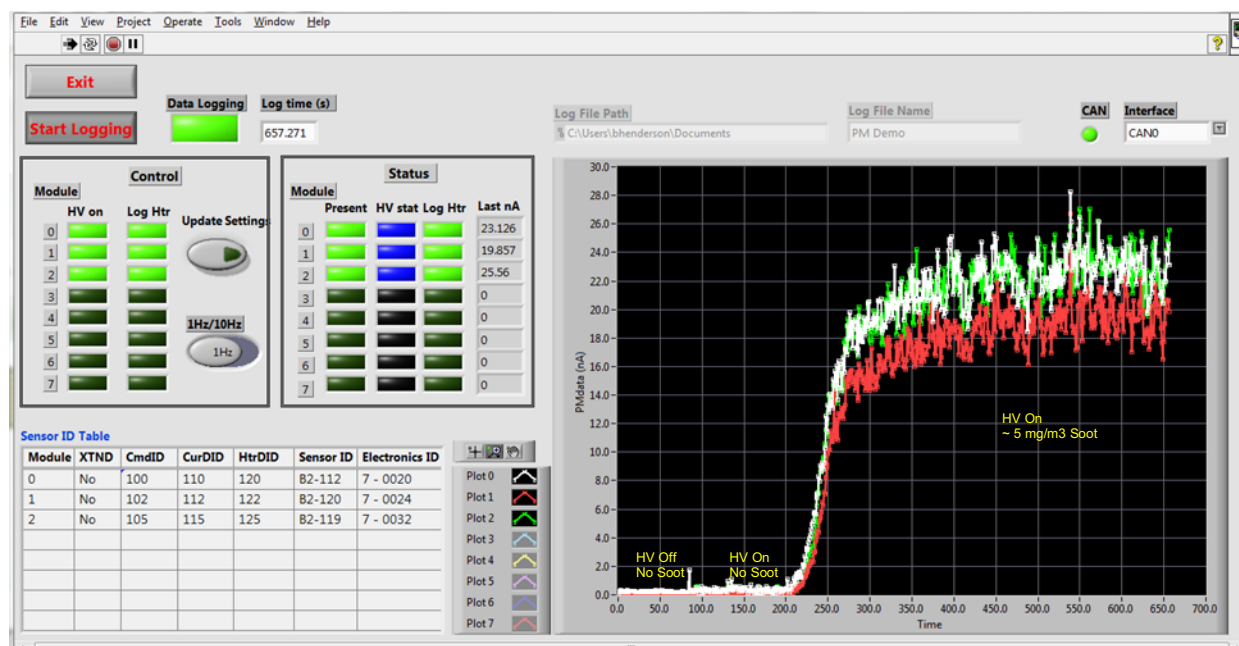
File Edit View Project Operate Tools Window Help

Exit

Start Logging

Data Logging

Log time (s)

657.271

Log File Path

C:\Users\bhenderson\Documents

Log File Name

PM Demo

CAN

Interface

CAN0

Control

Module

HV on

Log Htr

Update Settings

0
1
2
3
4
5
6
7

1Hz/10Hz

1Hz

Status

Module

Present

HV stat

Log Htr

Last nA

0
1
2
3
4
5
6
7

23.126
19.857
25.56
0
0
0
0
0

Sensor ID Table

| Module | XTND | CmdID | CurDID | HtrDID | Sensor ID | Electronics ID |
|---|---|---|---|---|---|---|
| 0 | No | 100 | 110 | 120 | B2-112 | 7 - 0020 |
| 1 | No | 102 | 112 | 122 | B2-120 | 7 - 0024 |
| 2 | No | 105 | 115 | 125 | B2-119 | 7 - 0032 |

Plot 0
Plot 1
Plot 2
Plot 3
Plot 4
Plot 5
Plot 6
Plot 7

PMdata (nA)

30.0
28.0
26.0
24.0
22.0
20.0
18.0
16.0
14.0
12.0
10.0
8.0
6.0
4.0
2.0
0.0

HV On
~ 5 mg/m3 Soot

HV Off
No Soot

HV On
No Soot

0.0 50.0 100.0 150.0 200.0 250.0 300.0 350.0 400.0 450.0 500.0 550.0 600.0 650.0 700.0

Time